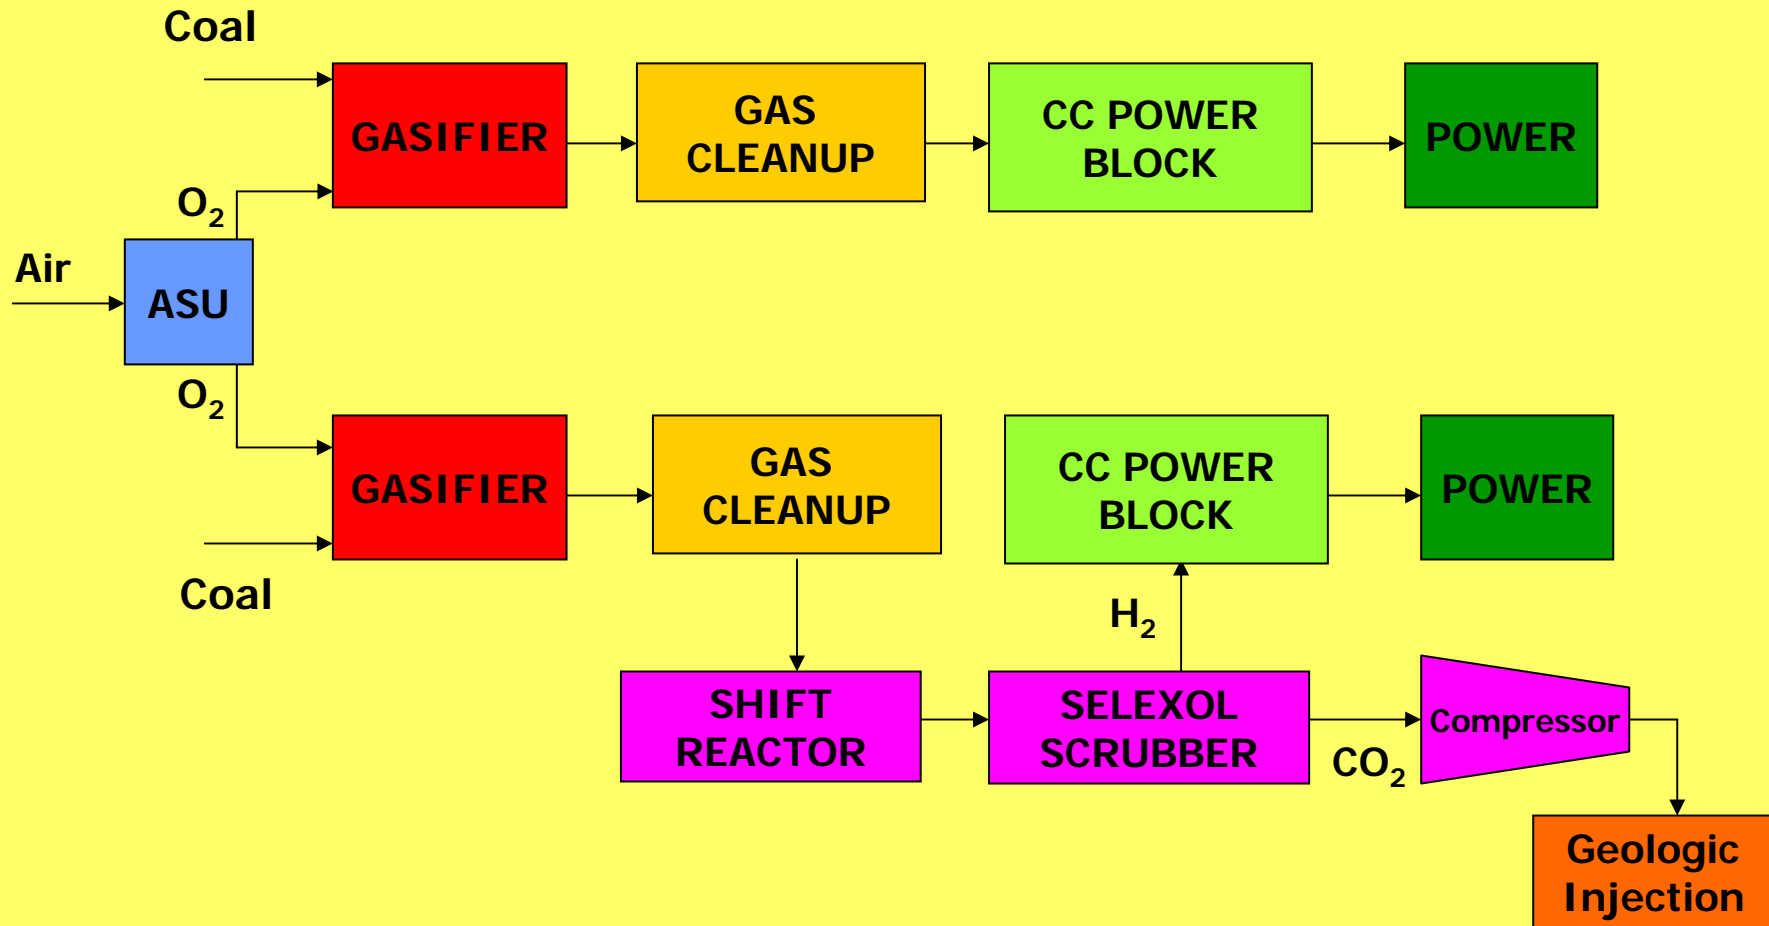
Coal

GASIFIER

GAS CLEANUP

CC POWER BLOCK

POWER

$O_2$

Air

ASU

$O_2$

GASIFIER

GAS CLEANUP

CC POWER BLOCK

POWER

Coal

$H_2$

SHIFT REACTOR

SELEXOL SCRUBBER

Compressor

$CO_2$

Geologic Injection